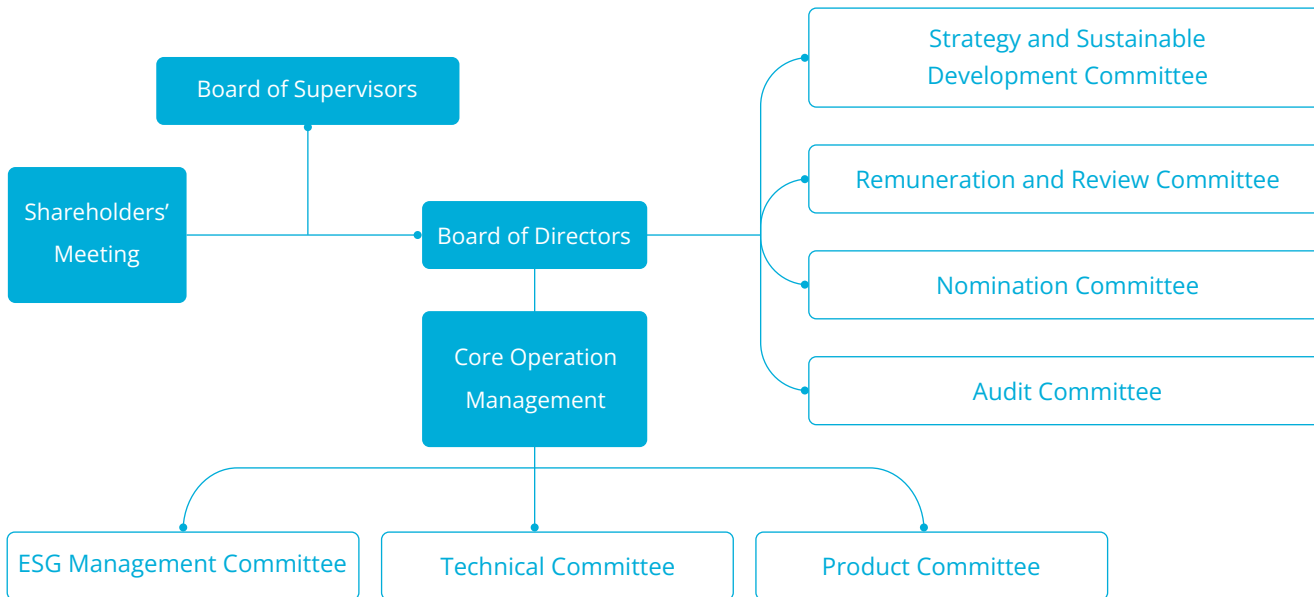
Board of Supervisors

Shareholders' Meeting

Board of Directors

Core Operation Management

Strategy and Sustainable Development Committee

Remuneration and Review Committee

Nomination Committee

Audit Committee

ESG Management Committee

Technical Committee

Product Committee